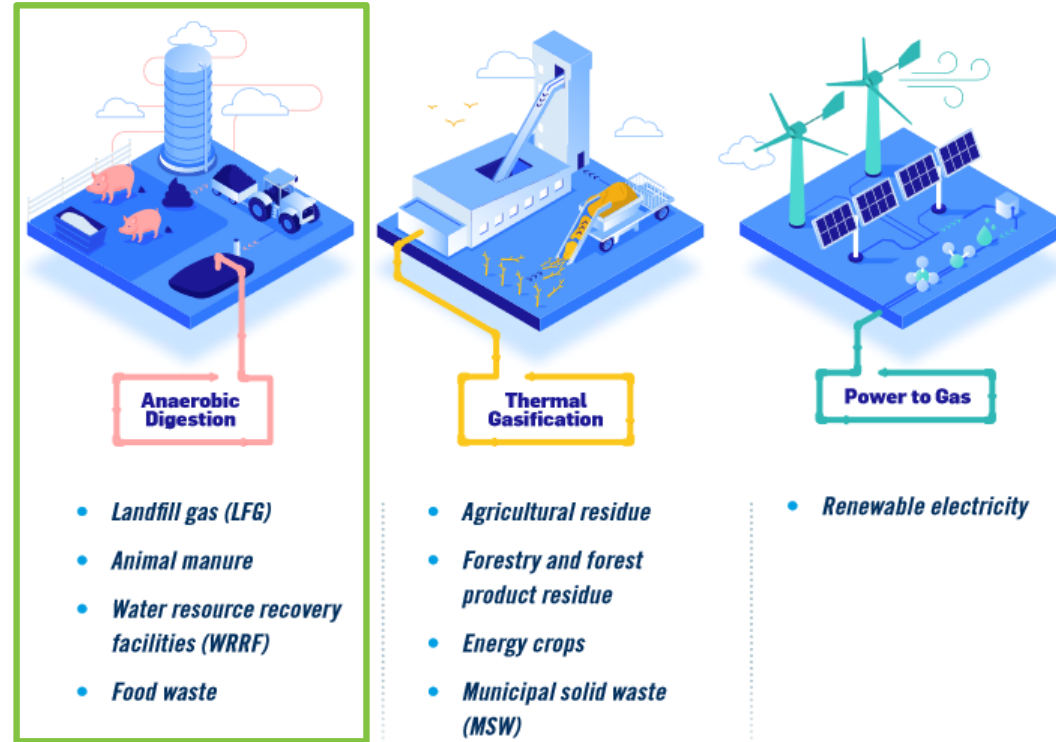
Anaerobic Digestion

- Landfill gas (LFG)
- Animal manure
- Water resource recovery facilities (WRRF)
- Food waste

Thermal Gasification

- Agricultural residue
- Forestry and forest product residue
- Energy crops
- Municipal solid waste (MSW)

Power to Gas

- Renewable electricity